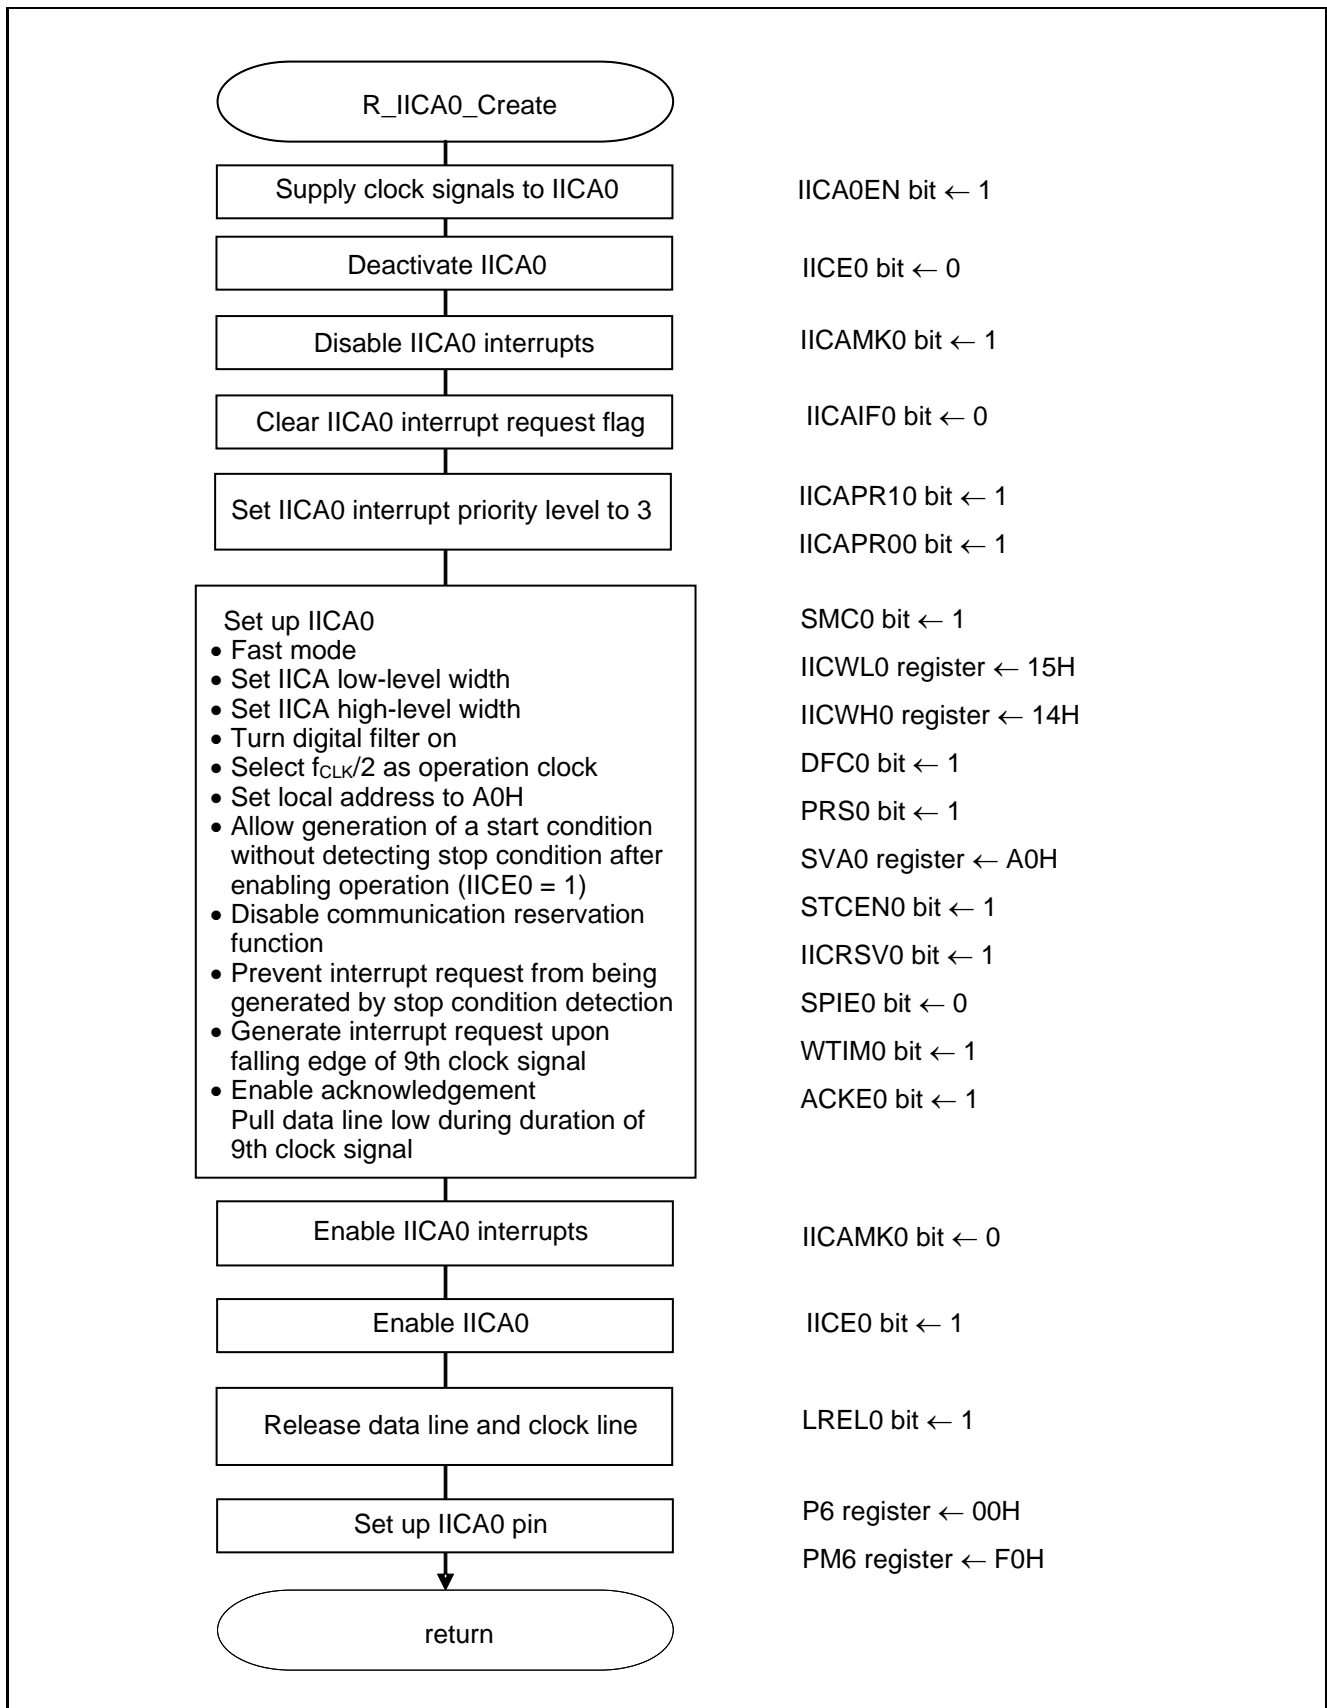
R_IICA0_Create

Supply clock signals to IICA0

IICA0EN bit ← 1

Deactivate IICA0

IICE0 bit ← 0

Disable IICA0 interrupts

IICAMK0 bit ← 1

Clear IICA0 interrupt request flag

IICAIF0 bit ← 0

Set IICA0 interrupt priority level to 3

IICAPR10 bit ← 1

IICAPR00 bit ← 1

Set up IICA0
• Fast mode
• Set IICA low-level width
• Set IICA high-level width
• Turn digital filter on
• Select $f_{CLK}/2$ as operation clock
• Set local address to A0H
• Allow generation of a start condition without detecting stop condition after enabling operation (IICE0 = 1)
• Disable communication reservation function
• Prevent interrupt request from being generated by stop condition detection
• Generate interrupt request upon falling edge of 9th clock signal
• Enable acknowledgement
Pull data line low during duration of 9th clock signal

SMC0 bit ← 1
IICWL0 register ← 15H
IICWH0 register ← 14H
DFC0 bit ← 1
PRS0 bit ← 1
SVA0 register ← A0H
STCEN0 bit ← 1
IICRSV0 bit ← 1
SPIE0 bit ← 0
WTIM0 bit ← 1
ACKE0 bit ← 1

Enable IICA0 interrupts

IICAMK0 bit ← 0

Enable IICA0

IICE0 bit ← 1

Release data line and clock line

LREL0 bit ← 1

Set up IICA0 pin

P6 register ← 00H
PM6 register ← F0H

return